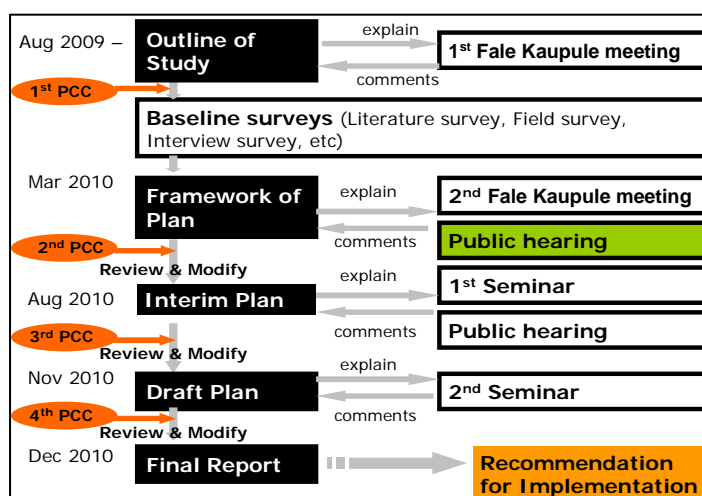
Aug 2009 – Outline of Study

explain

1$^{st}$ Fale Kaupule meeting

comments

1$^{st}$ PCC

Baseline surveys (Literature survey, Field survey, Interview survey, etc)

Mar 2010 Framework of Plan

explain

2$^{nd}$ Fale Kaupule meeting

comments

Public hearing

2$^{nd}$ PCC

Review & Modify

Aug 2010 Interim Plan

explain

1$^{st}$ Seminar

comments

Public hearing

3$^{rd}$ PCC

Review & Modify

Nov 2010 Draft Plan

explain

2$^{nd}$ Seminar

comments

4$^{th}$ PCC

Review & Modify

Dec 2010 Final Report

Recommendation for Implementation